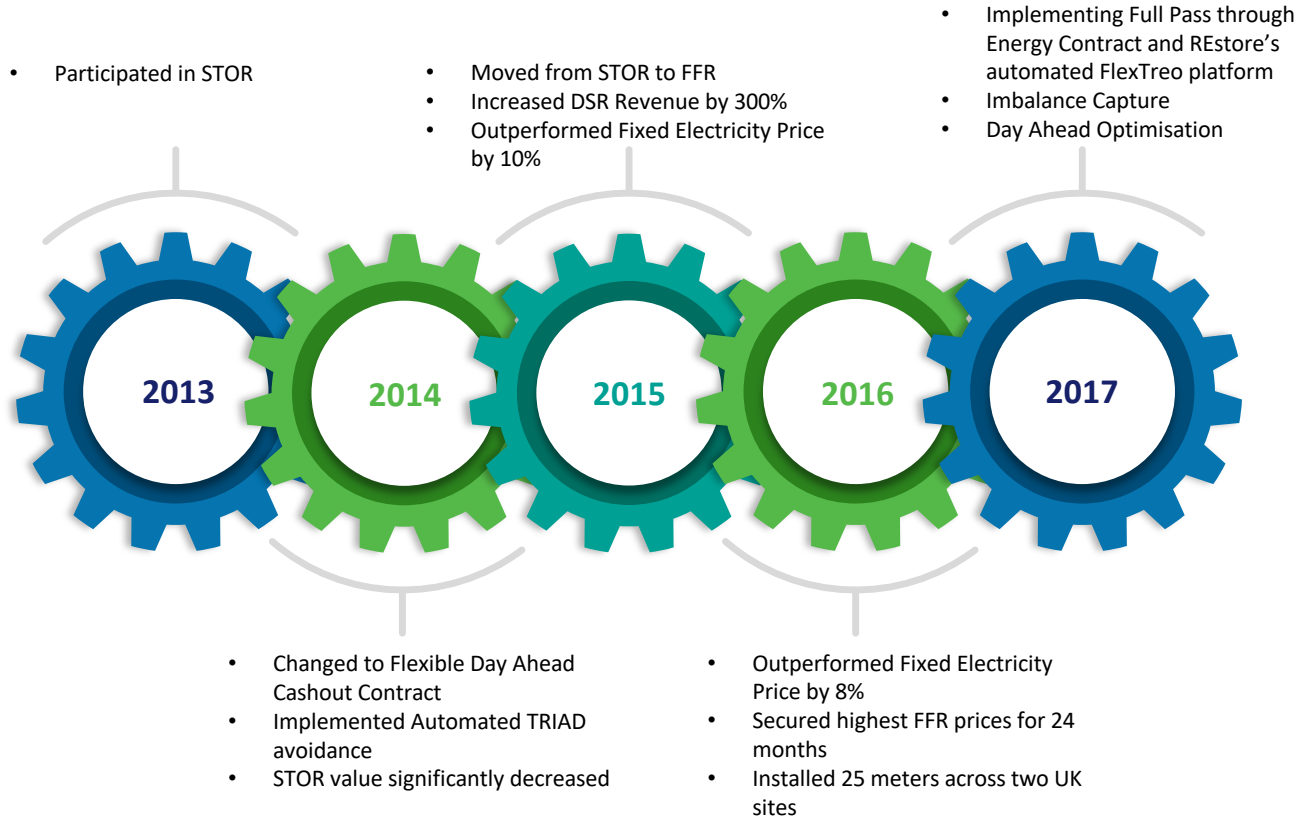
• Participated in STOR

• Moved from STOR to FFR
• Increased DSR Revenue by 300%
• Outperformed Fixed Electricity Price by 10%

• Implementing Full Pass through Energy Contract and REstore's automated FlexTreo platform
• Imbalance Capture
• Day Ahead Optimisation

2013

2014

2015

2016

2017

• Changed to Flexible Day Ahead Cashout Contract
• Implemented Automated TRIAD avoidance
• STOR value significantly decreased

• Outperformed Fixed Electricity Price by 8%
• Secured highest FFR prices for 24 months
• Installed 25 meters across two UK sites